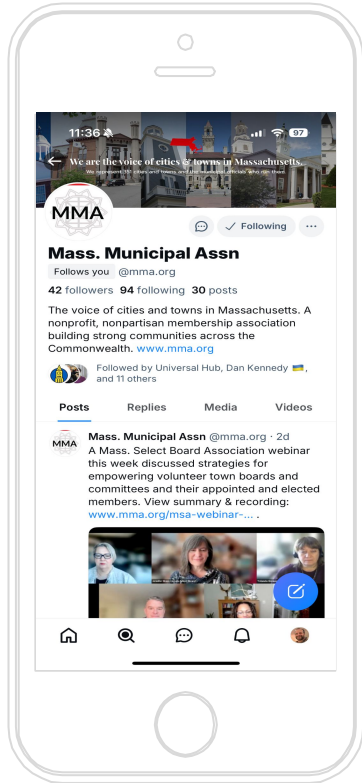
11:36

97

We are the voice of cities & towns in Massachusetts.

We represent 351 cities and towns, and the municipal officials who run them

MMA

Following

Mass. Municipal Assn

Follows you @mma.org

42 followers 94 following 30 posts

The voice of cities and towns in Massachusetts. A nonprofit, nonpartisan membership association building strong communities across the Commonwealth. www.mma.org

Followed by Universal Hub, Dan Kennedy 🇺🇦, and 11 others

Posts Replies Media Videos

MMA

Mass. Municipal Assn @mma.org · 2d

A Mass. Select Board Association webinar this week discussed strategies for empowering volunteer town boards and committees and their appointed and elected members. View summary & recording: www.mma.org/msa-webinar-... .